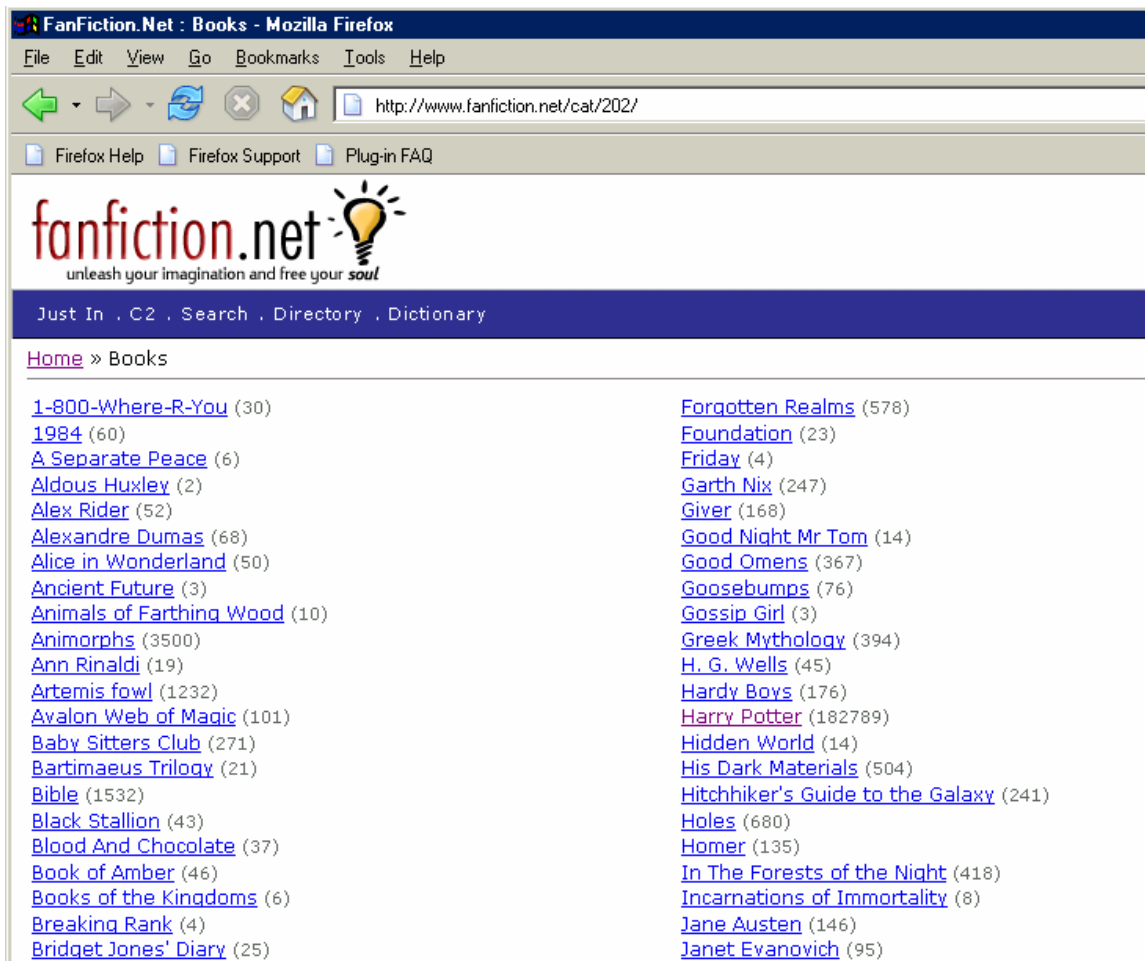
FanFiction.Net : Books - Mozilla Firefox

File Edit View Go Bookmarks Tools Help

http://www.fanfiction.net/cat/202/

Firefox Help Firefox Support Plug-in FAQ

fanfiction.net
unleash your imagination and free your soul

Just In . C2 . Search . Directory . Dictionary

Home » Books

1-800-Where-R-You (30)
1984 (60)
A Separate Peace (6)
Aldous Huxley (2)
Alex Rider (52)
Alexandre Dumas (68)
Alice in Wonderland (50)
Ancient Future (3)
Animals of Farthing Wood (10)
Animorphs (3500)
Ann Rinaldi (19)
Artemis fowl (1232)
Avalon Web of Magic (101)
Baby Sitters Club (271)
Bartimaeus Trilogy (21)
Bible (1532)
Black Stallion (43)
Blood And Chocolate (37)
Book of Amber (46)
Books of the Kingdoms (6)
Breaking Rank (4)
Bridget Jones' Diary (25)

Forgotten Realms (578)
Foundation (23)
Friday (4)
Garth Nix (247)
Giver (168)
Good Night Mr Tom (14)
Good Omens (367)
Goosebumps (76)
Gossip Girl (3)
Greek Mythology (394)
H. G. Wells (45)
Hardy Boys (176)
Harry Potter (182789)
Hidden World (14)
His Dark Materials (504)
Hitchhiker's Guide to the Galaxy (241)
Holes (680)
Homer (135)
In The Forests of the Night (418)
Incarnations of Immortality (8)
Jane Austen (146)
Janet Evanovich (95)